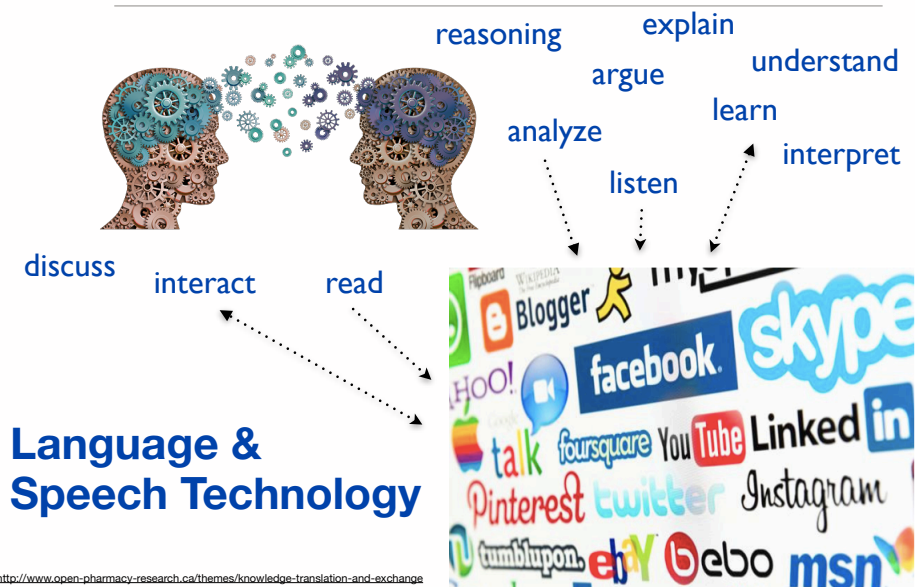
reasoning

explain

argue

understand

learn

analyze

interpret

listen

discuss

interact

read

Language & Speech Technology

Flipboard WIKIPEDIA Blogger facebook skype HOO! Google talk foursquare YouTube Linked in Pinterest twitter Instagram tumblupon. ebay bebo msn

http://www.open-pharmacy-research.ca/themes/knowledge-translation-and-exchange